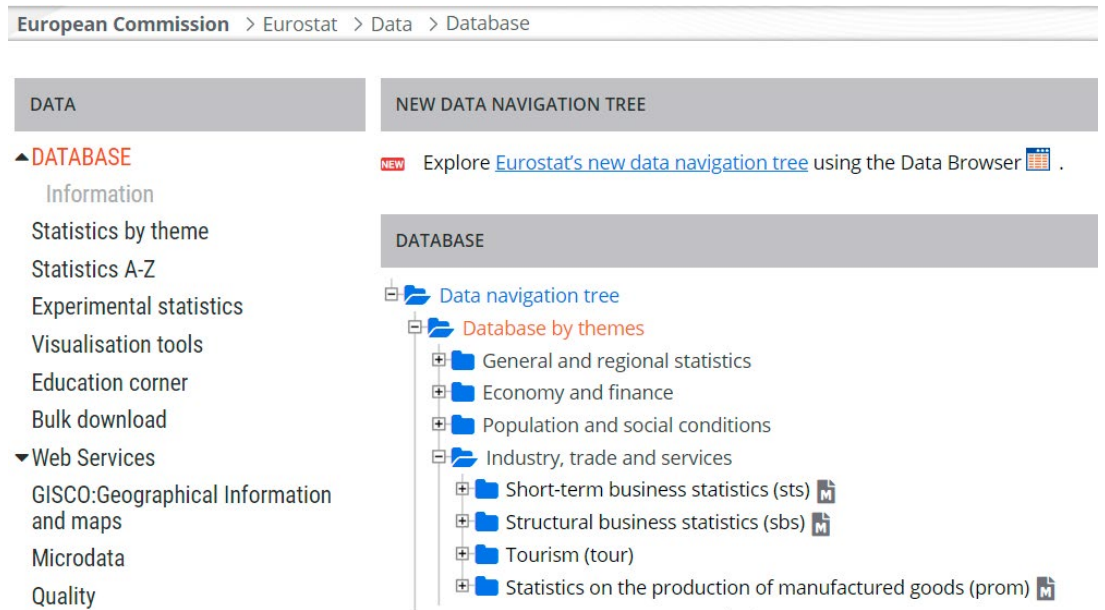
European Commission > Eurostat > Data > Database

DATA

DATABASE
Information
Statistics by theme
Statistics A-Z
Experimental statistics
Visualisation tools
Education corner
Bulk download
Web Services
GISCO:Geographical Information and maps
Microdata
Quality

NEW DATA NAVIGATION TREE

NEW Explore Eurostat's new data navigation tree using the Data Browser .

DATABASE

Data navigation tree
Database by themes
General and regional statistics
Economy and finance
Population and social conditions
Industry, trade and services
Short-term business statistics (sts) M
Structural business statistics (sbs) M
Tourism (tour)
Statistics on the production of manufactured goods (prom) M